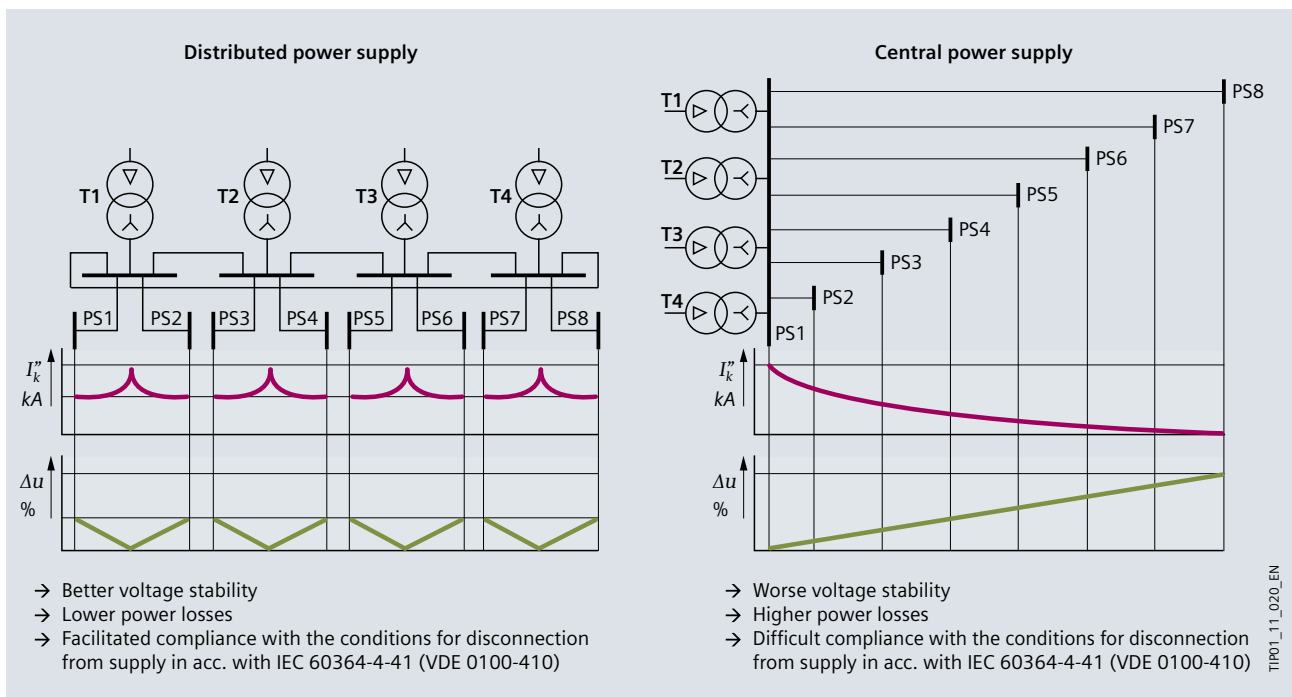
Distributed power supply

T1 T2 T3 T4

PS1 PS2 PS3 PS4 PS5 PS6 PS7 PS8

$I_k''$
$kA$

$\Delta u$
%

→ Better voltage stability
→ Lower power losses
→ Facilitated compliance with the conditions for disconnection from supply in acc. with IEC 60364-4-41 (VDE 0100-410)

Central power supply

T1 T2 T3 T4

PS8 PS7 PS6 PS5 PS4 PS3 PS2 PS1

$I_k''$
$kA$

$\Delta u$
%

→ Worse voltage stability
→ Higher power losses
→ Difficult compliance with the conditions for disconnection from supply in acc. with IEC 60364-4-41 (VDE 0100-410)

TIP01_11_020_EN